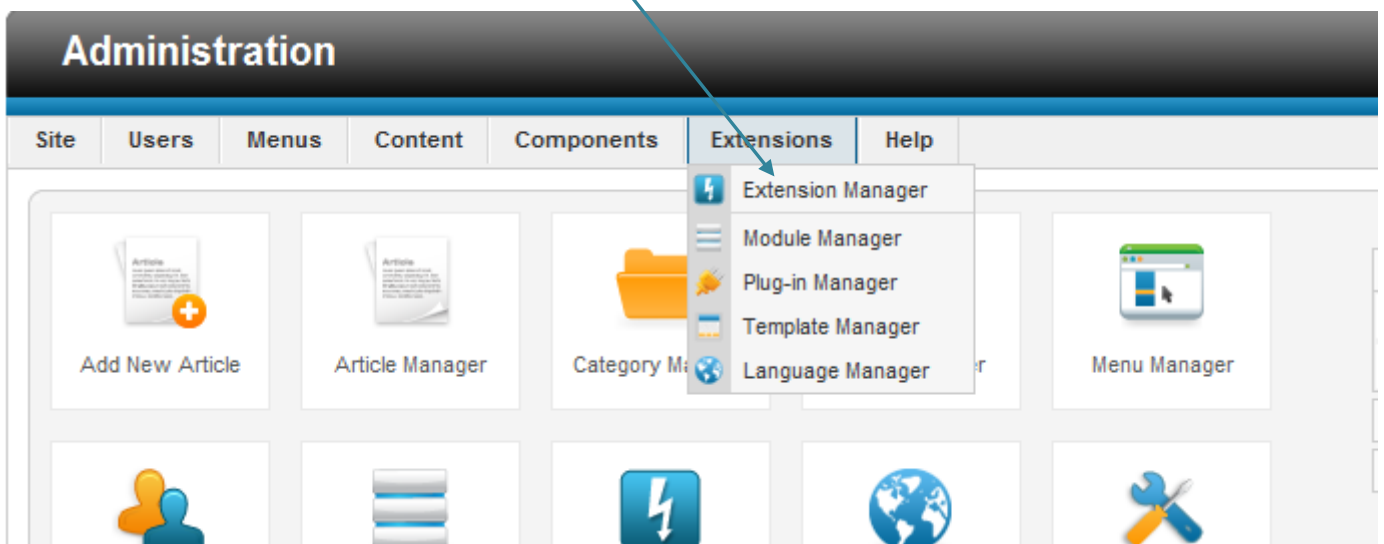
Administration

Site | Users | Menus | Content | Components | Extensions | Help

Extension Manager
Module Manager
Plug-in Manager
Template Manager
Language Manager

Article

Add New Article

Article

Article Manager

Category Ma

er

Menu Manager